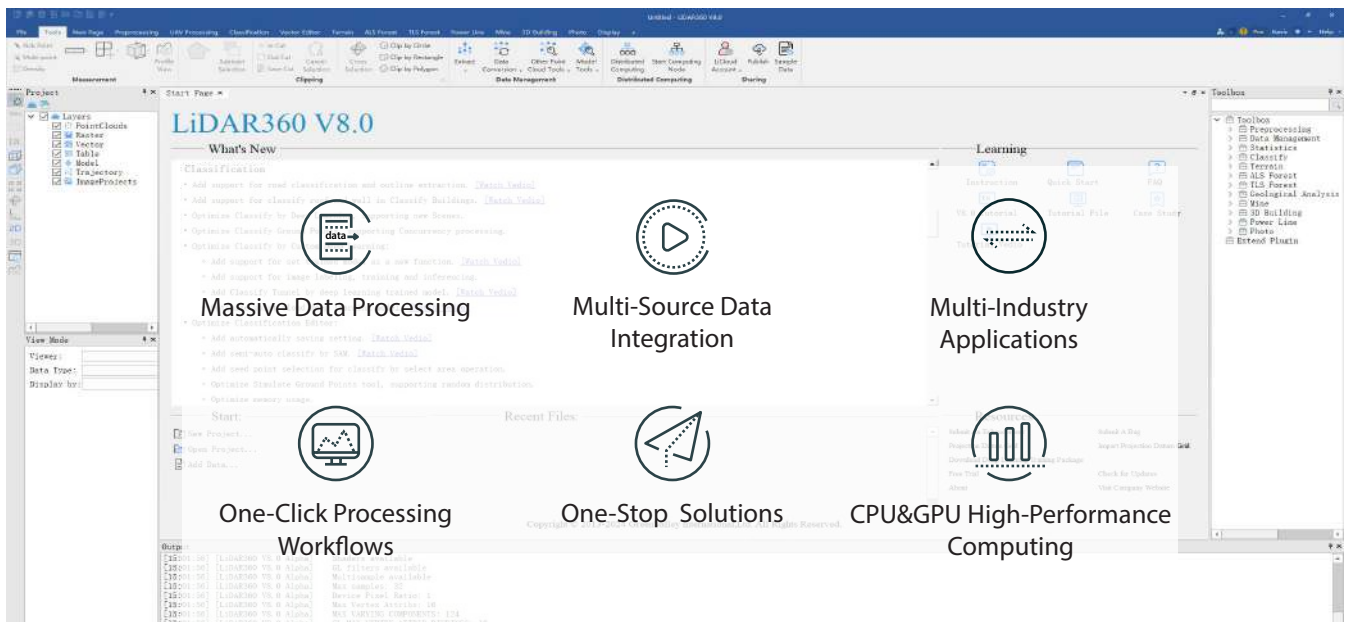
LiDAR360 V8.0

What's New

Learning

data

Massive Data Processing

Multi-Source Data Integration

Multi-Industry Applications

One-Click Processing Workflows

One-Stop Solutions

CPU&GPU High-Performance Computing

Project

Layers
PointClouds
Raster
Vector
Table
Model
Trajectory
ImageProjects

View Mode

Viewer:
Data Type:
Display by:

Start Page

Classification

Start:
New Project...
Open Project...
Add Data...

Recent Files:

Resources

Toolbox

Toolbox
Preprocessing
Data Management
Statistics
Classify
Terrain
ALS Forest
TLS Forest
Geological Analysis
Mine
3D Building
Power Line
Photo
Extend Plugin

Output

Measurement
Clipping
Data Management
Distributed Computing
Sharing

Clip by Circle
Clip by Rectangle
Clip by Polygon